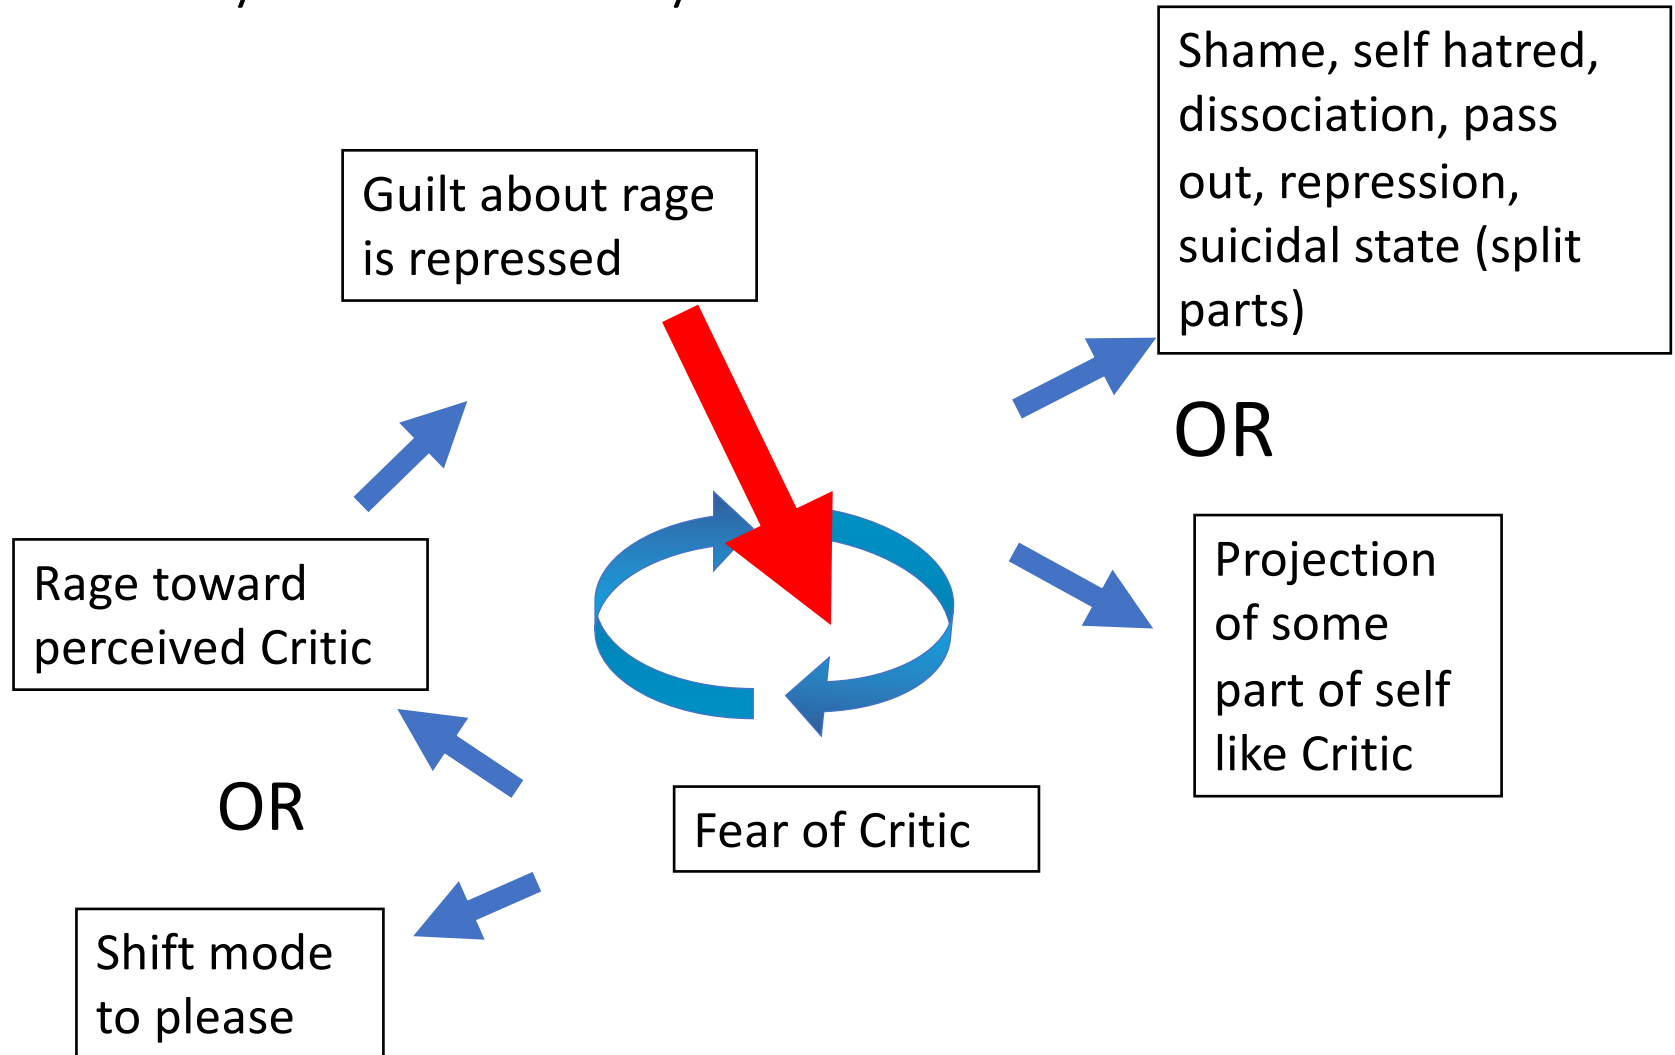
Guilt about rage is repressed

Shame, self hatred, dissociation, pass out, repression, suicidal state (split parts)

OR

Rage toward perceived Critic

Projection of some part of self like Critic

OR

Fear of Critic

Shift mode to please